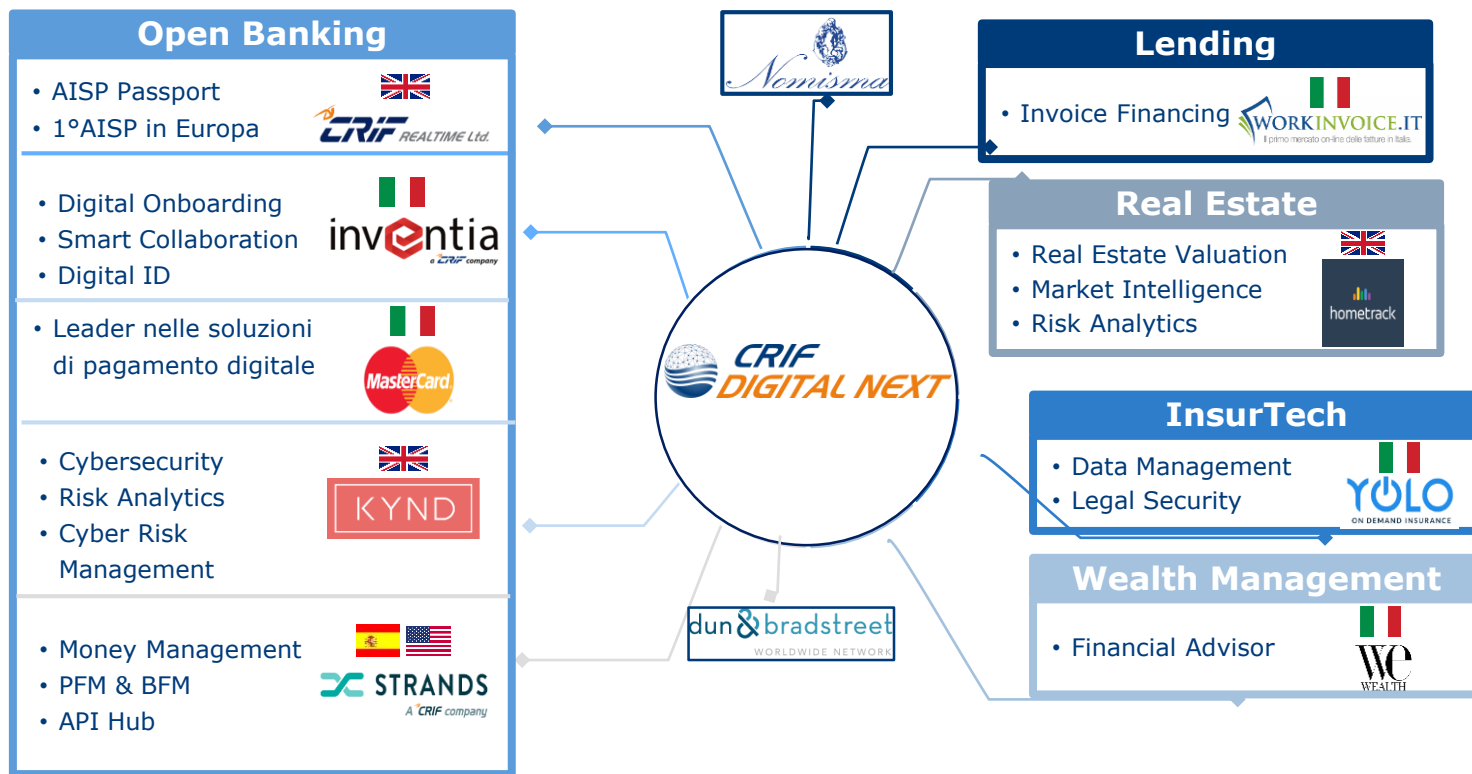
Open Banking

• AISP Passport
• 1°AISP in Europa

CRIF REALTIME Ltd.

• Digital Onboarding
• Smart Collaboration
• Digital ID

inventia
a CRIF company

• Leader nelle soluzioni di pagamento digitale

MasterCard

• Cybersecurity
• Risk Analytics
• Cyber Risk Management

KYND

• Money Management
• PFM & BFM
• API Hub

STRANDS
A CRIF company

Nomisma

dun & bradstreet
WORLDWIDE NETWORK

CRIF DIGITAL NEXT

Lending

• Invoice Financing

WORKINVOICE.IT
Il primo mercato on-line delle fatture in Italia

Real Estate

• Real Estate Valuation
• Market Intelligence
• Risk Analytics

hometrack

InsurTech

• Data Management
• Legal Security

YOLO
ON DEMAND INSURANCE

Wealth Management

• Financial Advisor

WE WEALTH